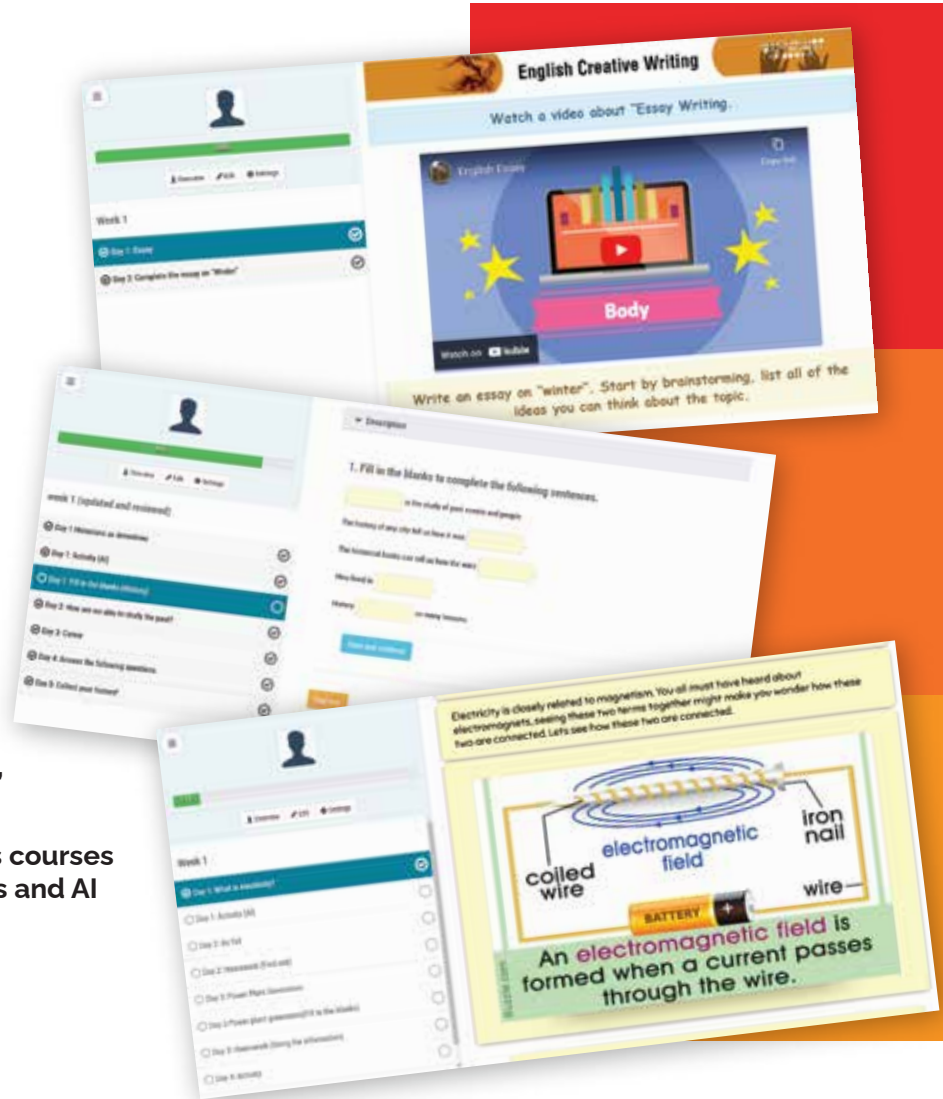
English Creative Writing

Watch a video about "Essay Writing.

English Essay

Body

Watch on YouTube

Write an essay on "winter". Start by brainstorming, list all of the ideas you can think about the topic.

Week 1

Day 1: Essay

Day 2: Complete the essay on "Winter"

Description

1. Fill in the blanks to complete the following sentences.

week 1 (updated and reviewed)

Electricity is closely related to magnetism. You all must have heard about electromagnets, seeing these two terms together might make you wonder how these two are connected. Lets see how these two are connected.

electromagnetic field

iron nail

coiled wire

wire

BATTERY

An electromagnetic field is formed when a current passes through the wire.

Week 1

Day 1: What is electricity?

s courses

s and AI